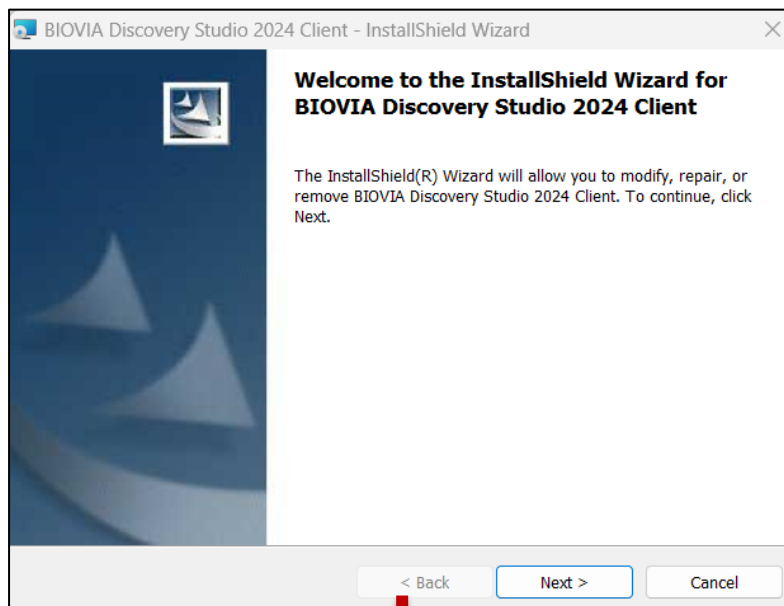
BIOVIA Discovery Studio 2024 Client - InstallShield Wizard

Welcome to the InstallShield Wizard for BIOVIA Discovery Studio 2024 Client

The InstallShield(R) Wizard will allow you to modify, repair, or remove BIOVIA Discovery Studio 2024 Client. To continue, click Next.

< Back
Next >
Cancel